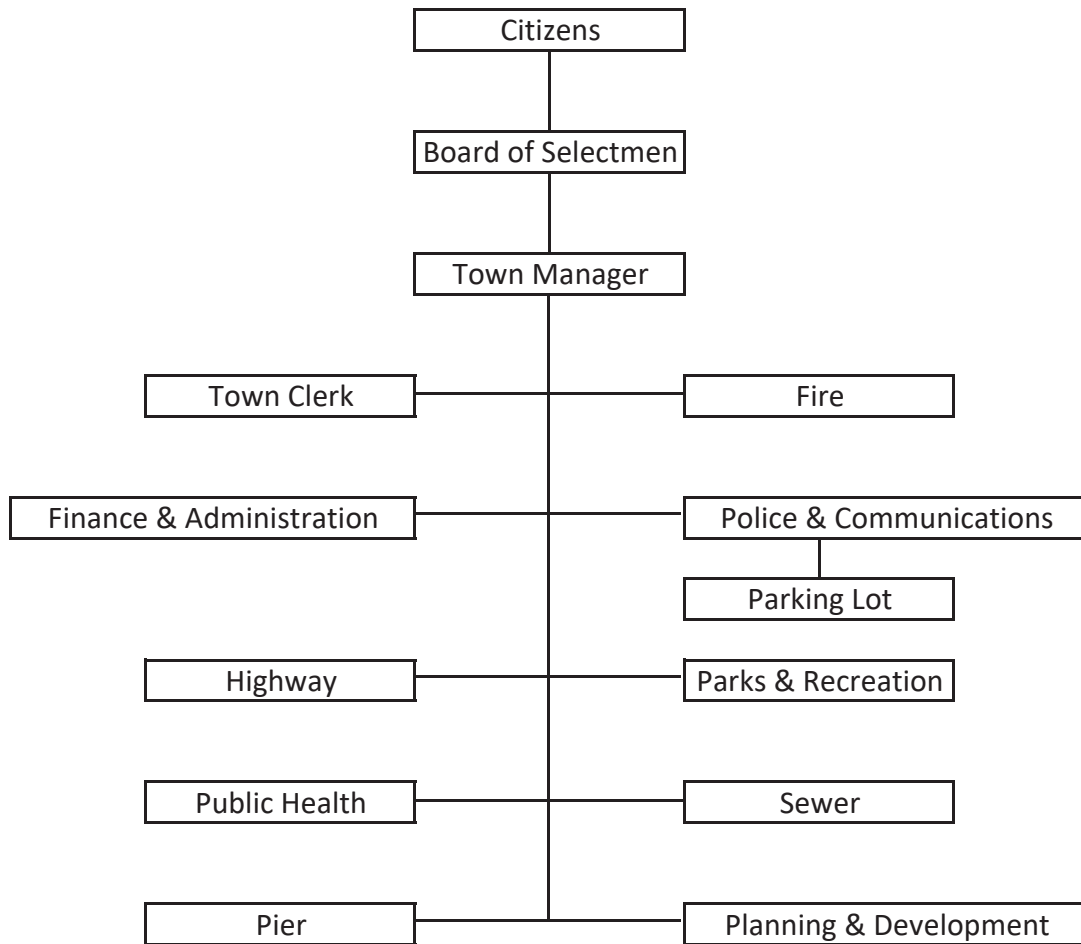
Citizens

Board of Selectmen

Town Manager

Town Clerk

Fire

Finance & Administration

Police & Communications

Parking Lot

Highway

Parks & Recreation

Public Health

Sewer

Pier

Planning & Development